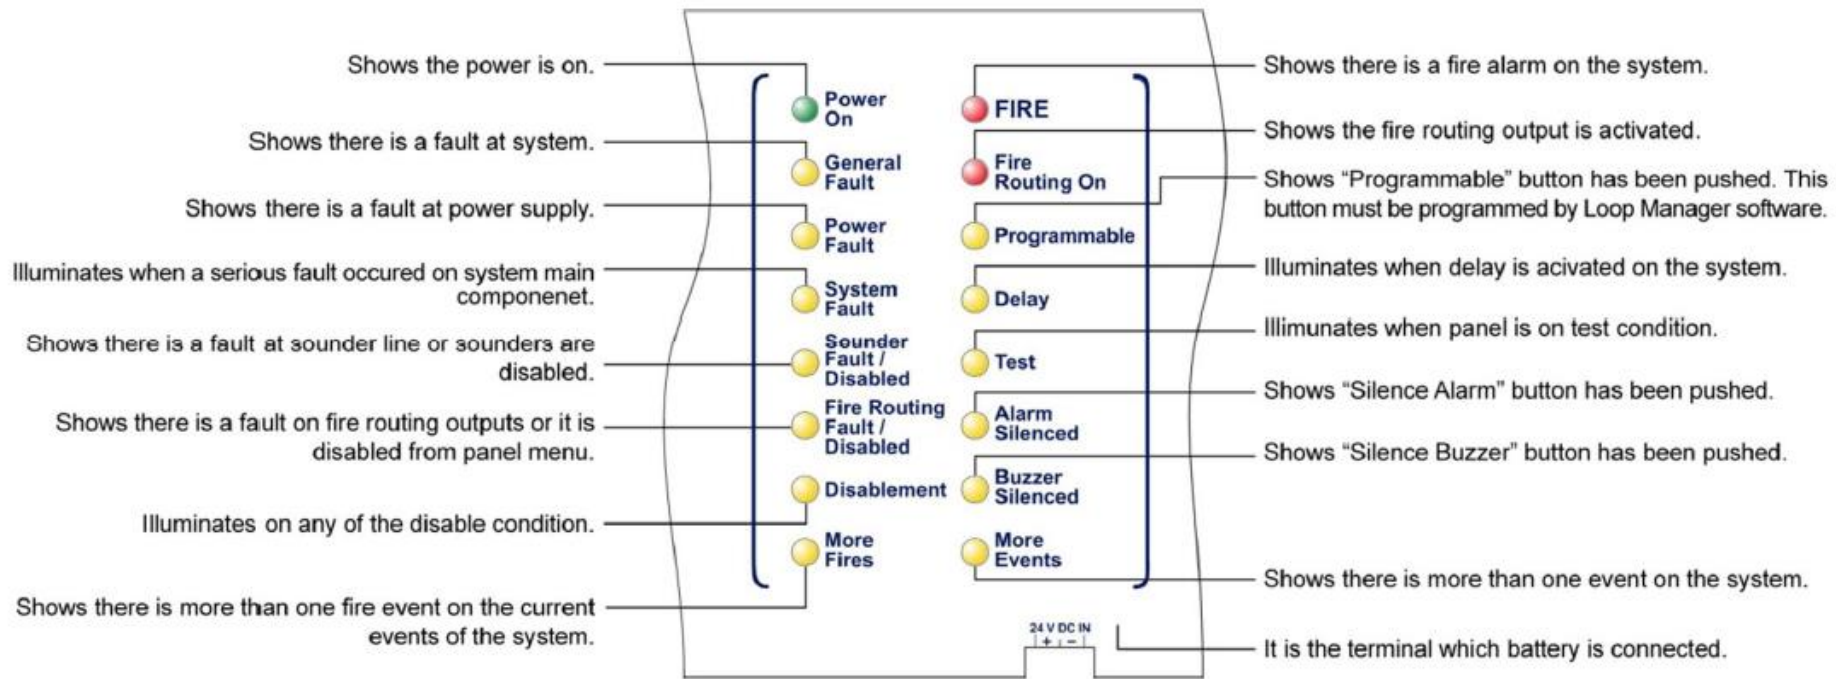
Shows the power is on.

Shows there is a fault at system.

Shows there is a fault at power supply.

Illuminates when a serious fault occured on system main componenet.

Shows there is a fault at sounder line or sounders are disabled.

Shows there is a fault on fire routing outputs or it is disabled from panel menu.

Illuminates on any of the disable condition.

Shows there is more than one fire event on the current events of the system.

Power On

General Fault

Power Fault

System Fault

Sounder Fault / Disabled

Fire Routing Fault / Disabled

Disablement

More Fires

FIRE

Fire Routing On

Programmable

Delay

Test

Alarm Silenced

Buzzer Silenced

More Events

24 V DC IN
+ −

Shows there is a fire alarm on the system.

Shows the fire routing output is activated.

Shows "Programmable" button has been pushed. This button must be programmed by Loop Manager software.

Illuminates when delay is acivated on the system.

Illimunates when panel is on test condition.

Shows "Silence Alarm" button has been pushed.

Shows "Silence Buzzer" button has been pushed.

Shows there is more than one event on the system.

It is the terminal which battery is connected.